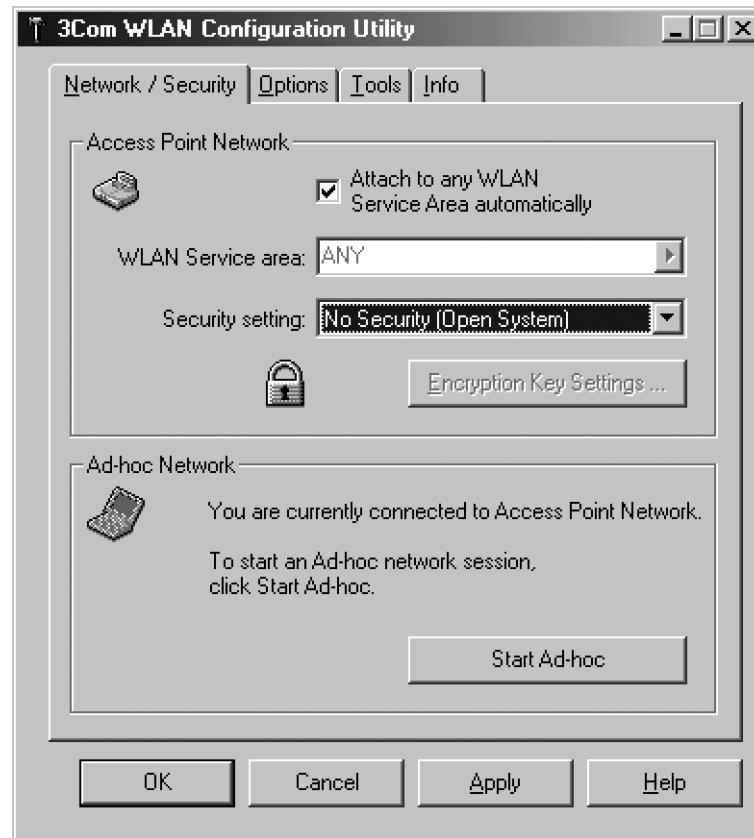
3Com WLAN Configuration Utility

Network / Security | Options | Tools | Info

Access Point Network

Attach to any WLAN Service Area automatically

WLAN Service area: ANY

Security setting: No Security (Open System)

Encryption Key Settings ...

Ad-hoc Network

You are currently connected to Access Point Network.

To start an Ad-hoc network session, click Start Ad-hoc.

Start Ad-hoc

OK | Cancel | Apply | Help